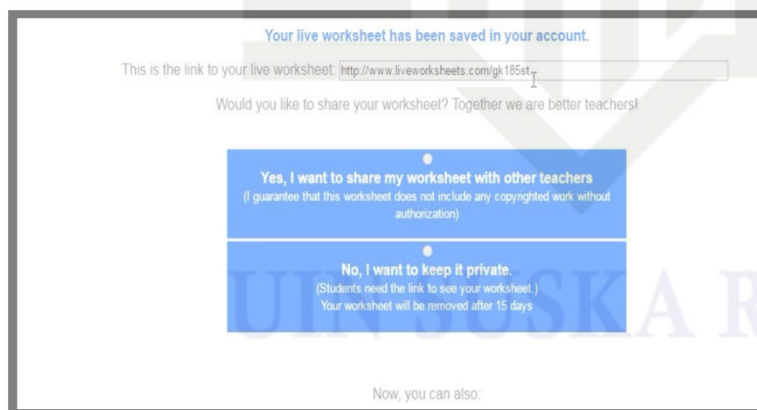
Your live worksheet has been saved in your account.

This is the link to your live worksheet: http://www.liveworksheets.com/gk185st

Would you like to share your worksheet? Together we are better teachers!

Yes, I want to share my worksheet with other teachers
(I guarantee that this worksheet does not include any copyrighted work without authorization)

No, I want to keep it private.
(Students need the link to see your worksheet.)
Your worksheet will be removed after 15 days

UIN SUSKA R

Now, you can also: